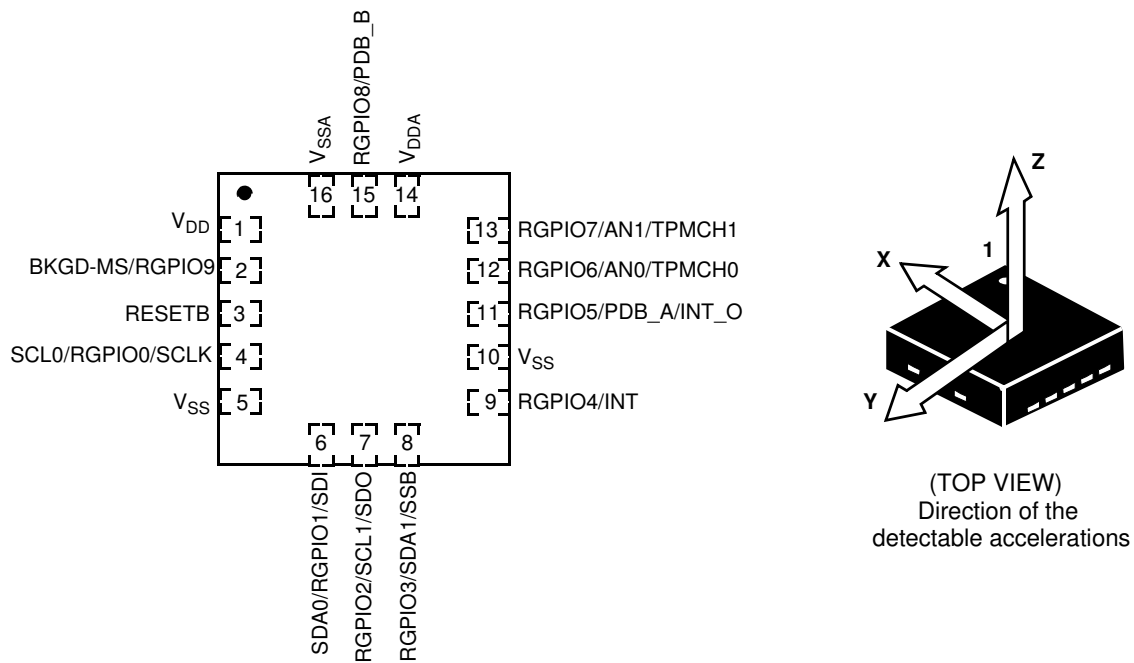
$V_{SSA}$ 16
RGPIO8/PDB_B 15
$V_{DDA}$ 14

$V_{DD}$ 1
BKGD-MS/RGPIO9 2
RESETB 3
SCL0/RGPIO0/SCLK 4
$V_{SS}$ 5

13 RGPIO7/AN1/TPMCH1
12 RGPIO6/AN0/TPMCH0
11 RGPIO5/PDB_A/INT_O
10 $V_{SS}$
9 RGPIO4/INT

6 SDA0/RGPIO1/SDI
7 RGPIO2/SCL1/SDO
8 RGPIO3/SDA1/SSB

Z
X
1
Y

(TOP VIEW)
Direction of the detectable accelerations